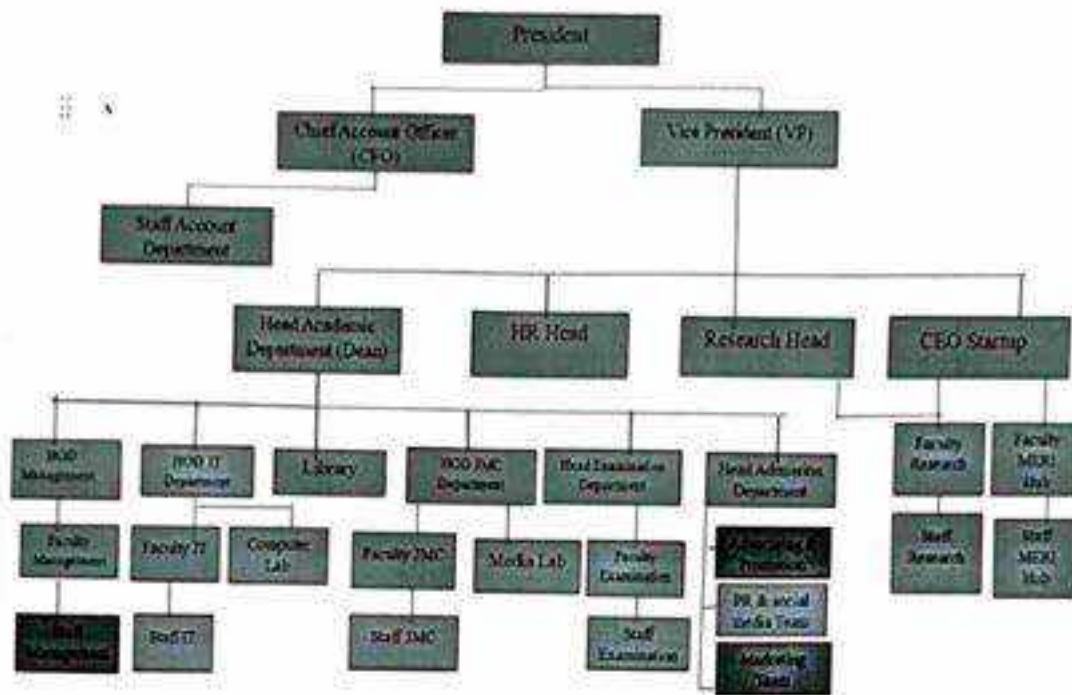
President

Chief Account Officer (CFO)

Vice President (VP)

Staff Account Department

Head Academic Department (Dean)

HR Head

Research Head

CEO Startup

HOD Management

HOD IT Department

Library

HOD JMC Department

Head Examination Department

Head Admission Department

Faculty Research

Faculty MERI Hub

Faculty Management

Faculty IT

Computer Lab

Faculty JMC

Media Lab

Faculty Examination

Advertising & Promotion

Staff Research

Staff MERI Hub

Staff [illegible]

Staff IT

Staff JMC

Staff Examination

PR & social Media Team

Marketing Team